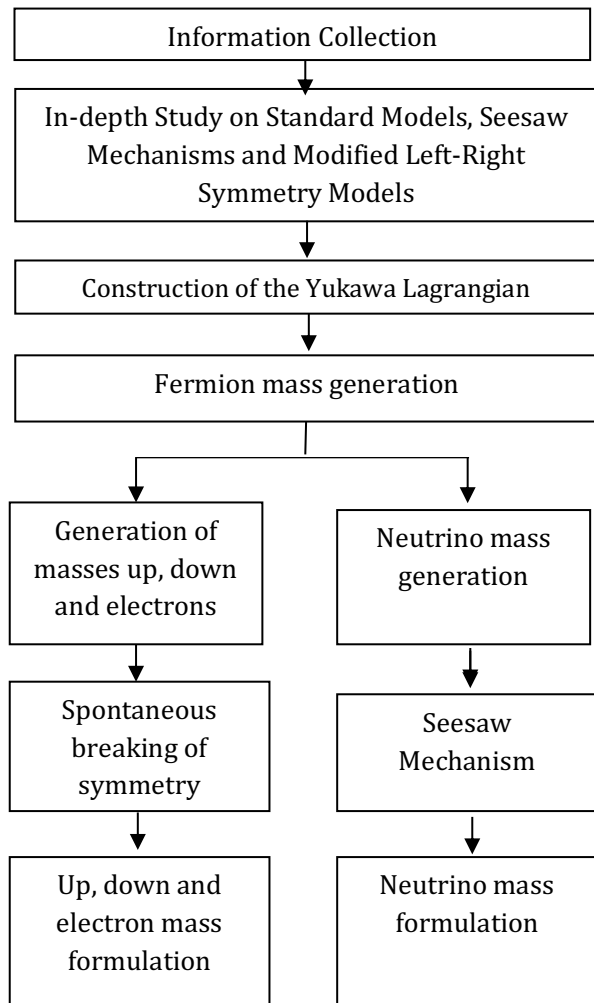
Information Collection

In-depth Study on Standard Models, Seesaw Mechanisms and Modified Left-Right Symmetry Models

Construction of the Yukawa Lagrangian

Fermion mass generation

Generation of masses up, down and electrons

Spontaneous breaking of symmetry

Up, down and electron mass formulation

Neutrino mass generation

Seesaw Mechanism

Neutrino mass formulation